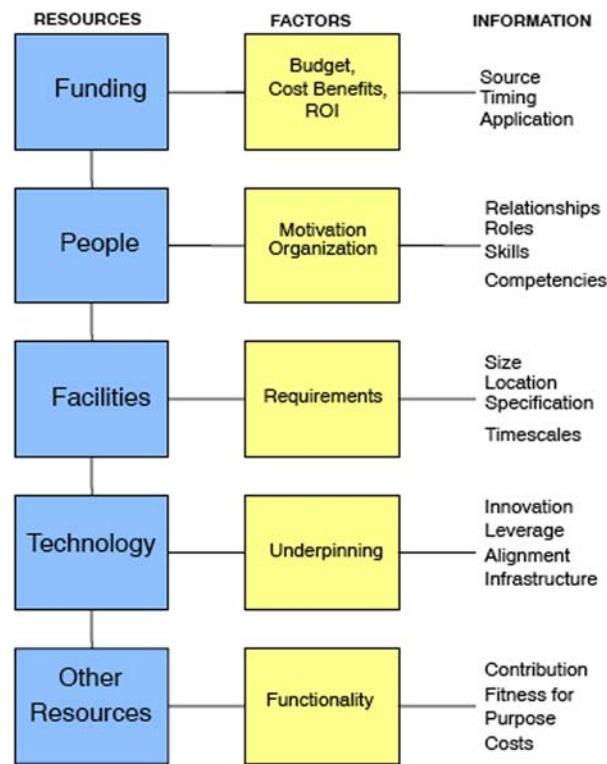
RESOURCES

FACTORS

INFORMATION

Funding

Budget, Cost Benefits, ROI

Source
Timing
Application

People

Motivation Organization

Relationships
Roles
Skills
Competencies

Facilities

Requirements

Size
Location
Specification
Timescales

Technology

Underpinning

Innovation
Leverage
Alignment
Infrastructure

Other Resources

Functionality

Contribution
Fitness for Purpose
Costs